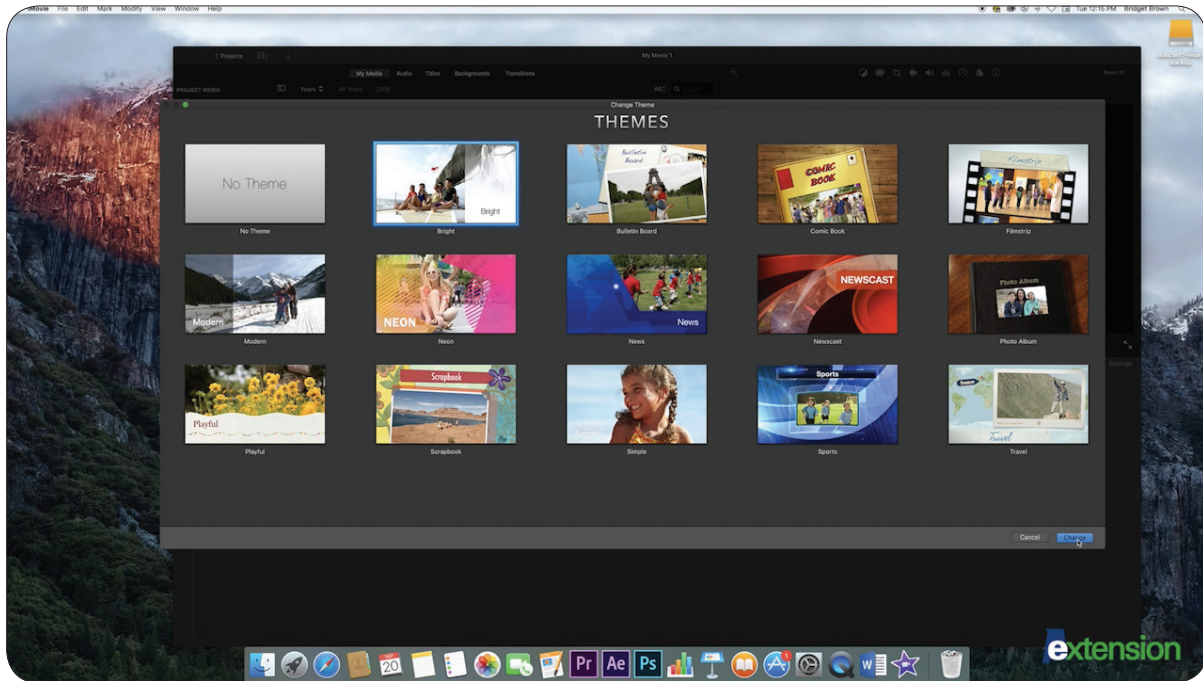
iMovie File Edit Mark Modify View Window Help

Tue 12:15 PM Bridget Brown

< Projects

My Movie 1

My Media Audio Titles Backgrounds Transitions

PROJECT MEDIA

Years

All

Change Theme

THEMES

No Theme
No Theme

Bright
Bright

Bulletin Board
Bulletin Board

COMIC BOOK
Comic Book

Filmstrip
Filmstrip

Modern
Modern

NEON
Neon

News
News

NEWSCAST
Newscast

Photo Album
Photo Album

Playful
Playful

Scrapbook
Scrapbook

Simple
Simple

Sports
Sports

Travel
Travel

Cancel
Change

20

Pr Ae Ps

extension